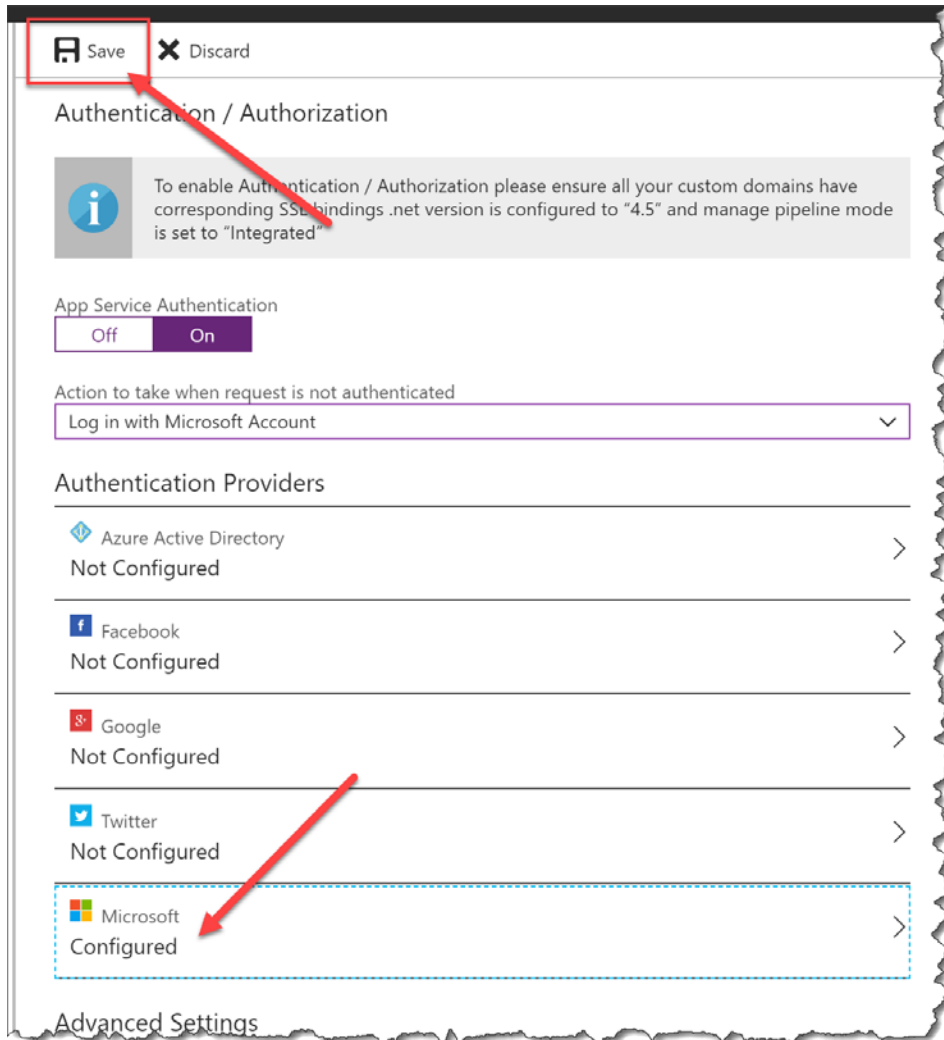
Save Discard

Authentication / Authorization

To enable Authentication / Authorization please ensure all your custom domains have corresponding SSL bindings .net version is configured to "4.5" and manage pipeline mode is set to "Integrated"

App Service Authentication

Off On

Action to take when request is not authenticated

Log in with Microsoft Account

Authentication Providers

Azure Active Directory
Not Configured

Facebook
Not Configured

Google
Not Configured

Twitter
Not Configured

Microsoft
Configured

Advanced Settings